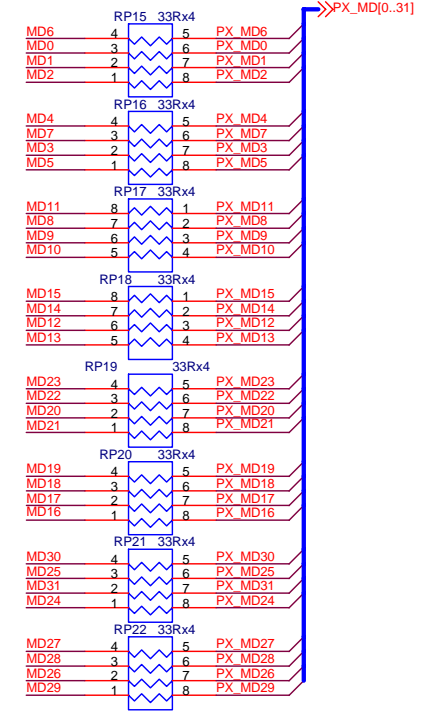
PX_MD[0..31]

RP15 33Rx4
MD6 4 5 PX_MD6
MD0 3 6 PX_MD0
MD1 2 7 PX_MD1
MD2 1 8 PX_MD2

RP16 33Rx4
MD4 4 5 PX_MD4
MD7 3 6 PX_MD7
MD3 2 7 PX_MD3
MD5 1 8 PX_MD5

RP17 33Rx4
MD11 8 1 PX_MD11
MD8 7 2 PX_MD8
MD9 6 3 PX_MD9
MD10 5 4 PX_MD10

RP18 33Rx4
MD15 8 1 PX_MD15
MD14 7 2 PX_MD14
MD12 6 3 PX_MD12
MD13 5 4 PX_MD13

RP19 33Rx4
MD23 4 5 PX_MD23
MD22 3 6 PX_MD22
MD20 2 7 PX_MD20
MD21 1 8 PX_MD21

RP20 33Rx4
MD19 4 5 PX_MD19
MD18 3 6 PX_MD18
MD17 2 7 PX_MD17
MD16 1 8 PX_MD16

RP21 33Rx4
MD30 4 5 PX_MD30
MD25 3 6 PX_MD25
MD31 2 7 PX_MD31
MD24 1 8 PX_MD24

RP22 33Rx4
MD27 4 5 PX_MD27
MD28 3 6 PX_MD28
MD26 2 7 PX_MD26
MD29 1 8 PX_MD29